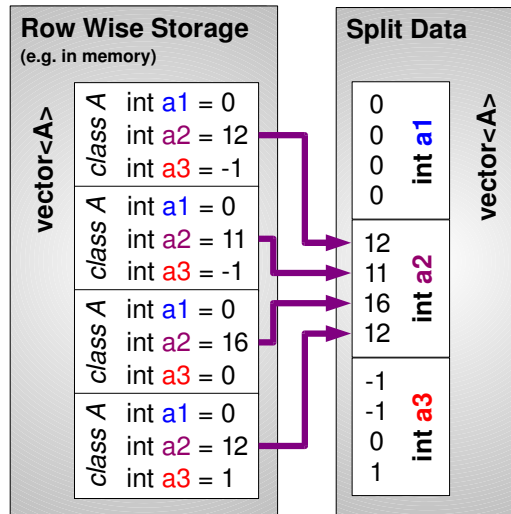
Row Wise Storage
(e.g. in memory)

vector<A>

class A
int a1 = 0
int a2 = 12
int a3 = -1

class A
int a1 = 0
int a2 = 11
int a3 = -1

class A
int a1 = 0
int a2 = 16
int a3 = 0

class A
int a1 = 0
int a2 = 12
int a3 = 1

Split Data

vector<A>

0
0
0
0
int a1

12
11
16
12
int a2

-1
-1
0
1
int a3